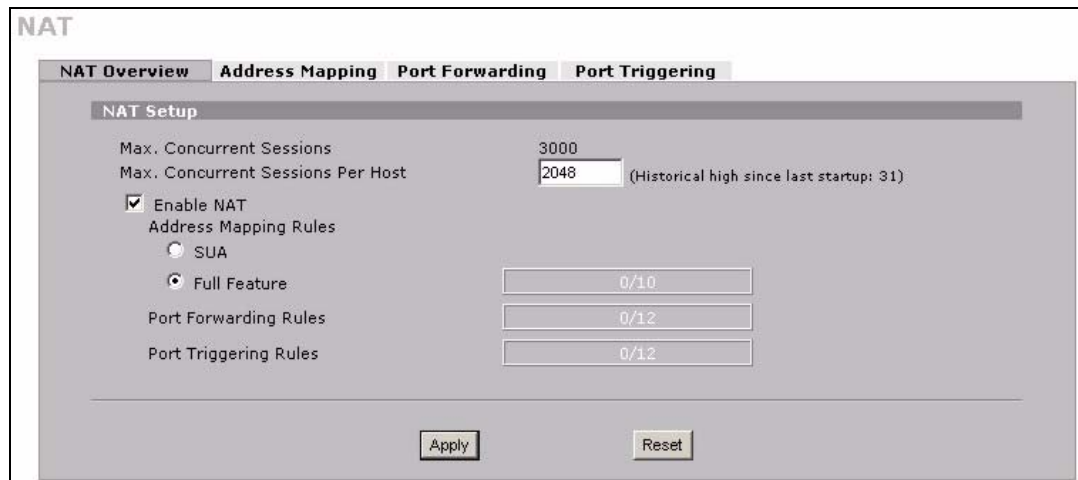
NAT

NAT Overview | Address Mapping | Port Forwarding | Port Triggering

NAT Setup

Max. Concurrent Sessions 3000

Max. Concurrent Sessions Per Host 2048 (Historical high since last startup: 31)

Enable NAT

Address Mapping Rules

SUA

Full Feature 0/10

Port Forwarding Rules 0/12

Port Triggering Rules 0/12

Apply Reset